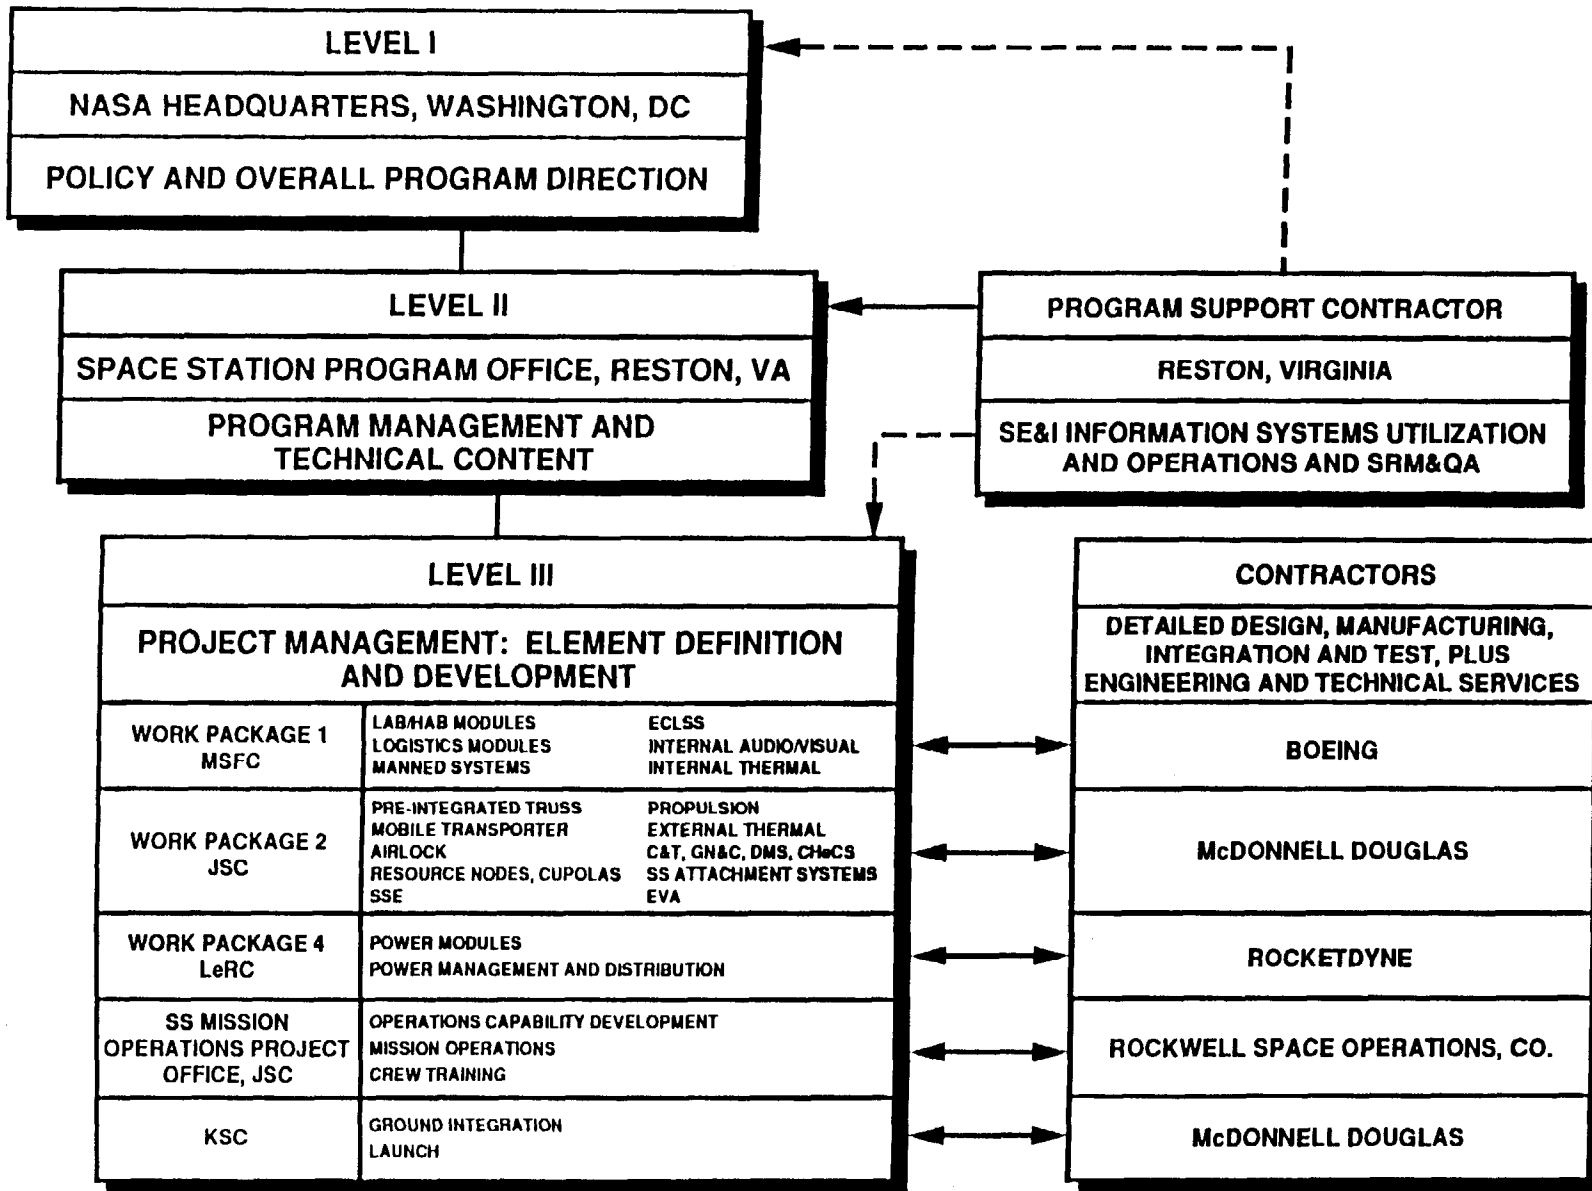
LEVEL I

NASA HEADQUARTERS, WASHINGTON, DC

POLICY AND OVERALL PROGRAM DIRECTION

LEVEL II

SPACE STATION PROGRAM OFFICE, RESTON, VA

PROGRAM MANAGEMENT AND TECHNICAL CONTENT

PROGRAM SUPPORT CONTRACTOR

RESTON, VIRGINIA

SE&I INFORMATION SYSTEMS UTILIZATION AND OPERATIONS AND SRM&QA

LEVEL III

PROJECT MANAGEMENT: ELEMENT DEFINITION AND DEVELOPMENT

| WORK PACKAGE 1 MSFC | LAB/HAB MODULES LOGISTICS MODULES MANNED SYSTEMS | ECLSS INTERNAL AUDIO/VISUAL INTERNAL THERMAL |
|---|---|---|
| WORK PACKAGE 2 JSC | PRE-INTEGRATED TRUSS MOBILE TRANSPORTER AIRLOCK RESOURCE NODES, CUPOLAS SSE | PROPULSION EXTERNAL THERMAL C&T, GN&C, DMS, CHeCS SS ATTACHMENT SYSTEMS EVA |
| WORK PACKAGE 4 LeRC | POWER MODULES POWER MANAGEMENT AND DISTRIBUTION | |
| SS MISSION OPERATIONS PROJECT OFFICE, JSC | OPERATIONS CAPABILITY DEVELOPMENT MISSION OPERATIONS CREW TRAINING | |
| KSC | GROUND INTEGRATION LAUNCH | |

CONTRACTORS

DETAILED DESIGN, MANUFACTURING, INTEGRATION AND TEST, PLUS ENGINEERING AND TECHNICAL SERVICES

BOEING

McDONNELL DOUGLAS

ROCKETDYNE

ROCKWELL SPACE OPERATIONS, CO.

McDONNELL DOUGLAS